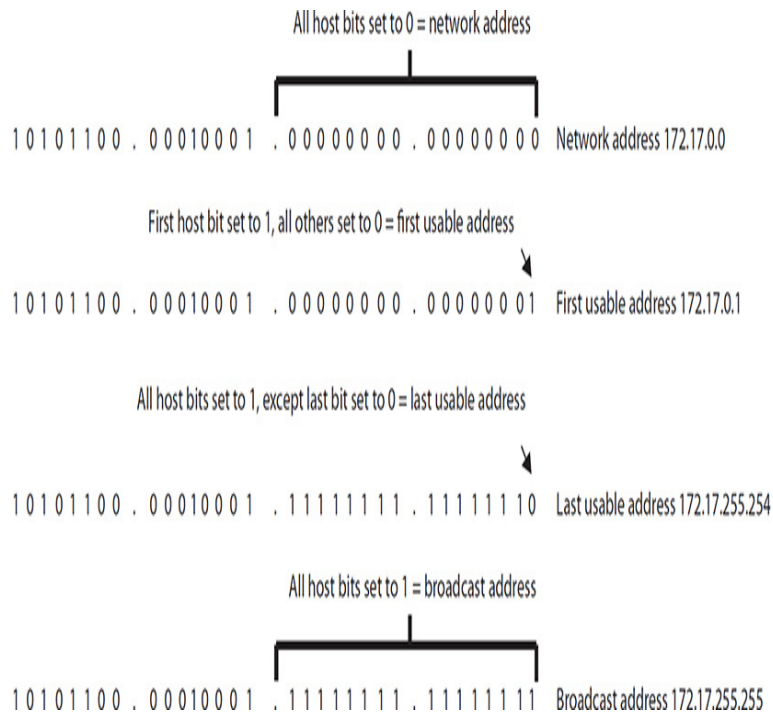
All host bits set to 0 = network address

1 0 1 0 1 1 0 0 . 0 0 0 1 0 0 0 1 . 0 0 0 0 0 0 0 0 . 0 0 0 0 0 0 0 0 Network address 172.17.0.0

First host bit set to 1, all others set to 0 = first usable address

1 0 1 0 1 1 0 0 . 0 0 0 1 0 0 0 1 . 0 0 0 0 0 0 0 0 . 0 0 0 0 0 0 0 1 First usable address 172.17.0.1

All host bits set to 1, except last bit set to 0 = last usable address

1 0 1 0 1 1 0 0 . 0 0 0 1 0 0 0 1 . 1 1 1 1 1 1 1 1 . 1 1 1 1 1 1 1 0 Last usable address 172.17.255.254

All host bits set to 1 = broadcast address

1 0 1 0 1 1 0 0 . 0 0 0 1 0 0 0 1 . 1 1 1 1 1 1 1 1 . 1 1 1 1 1 1 1 1 Broadcast address 172.17.255.255